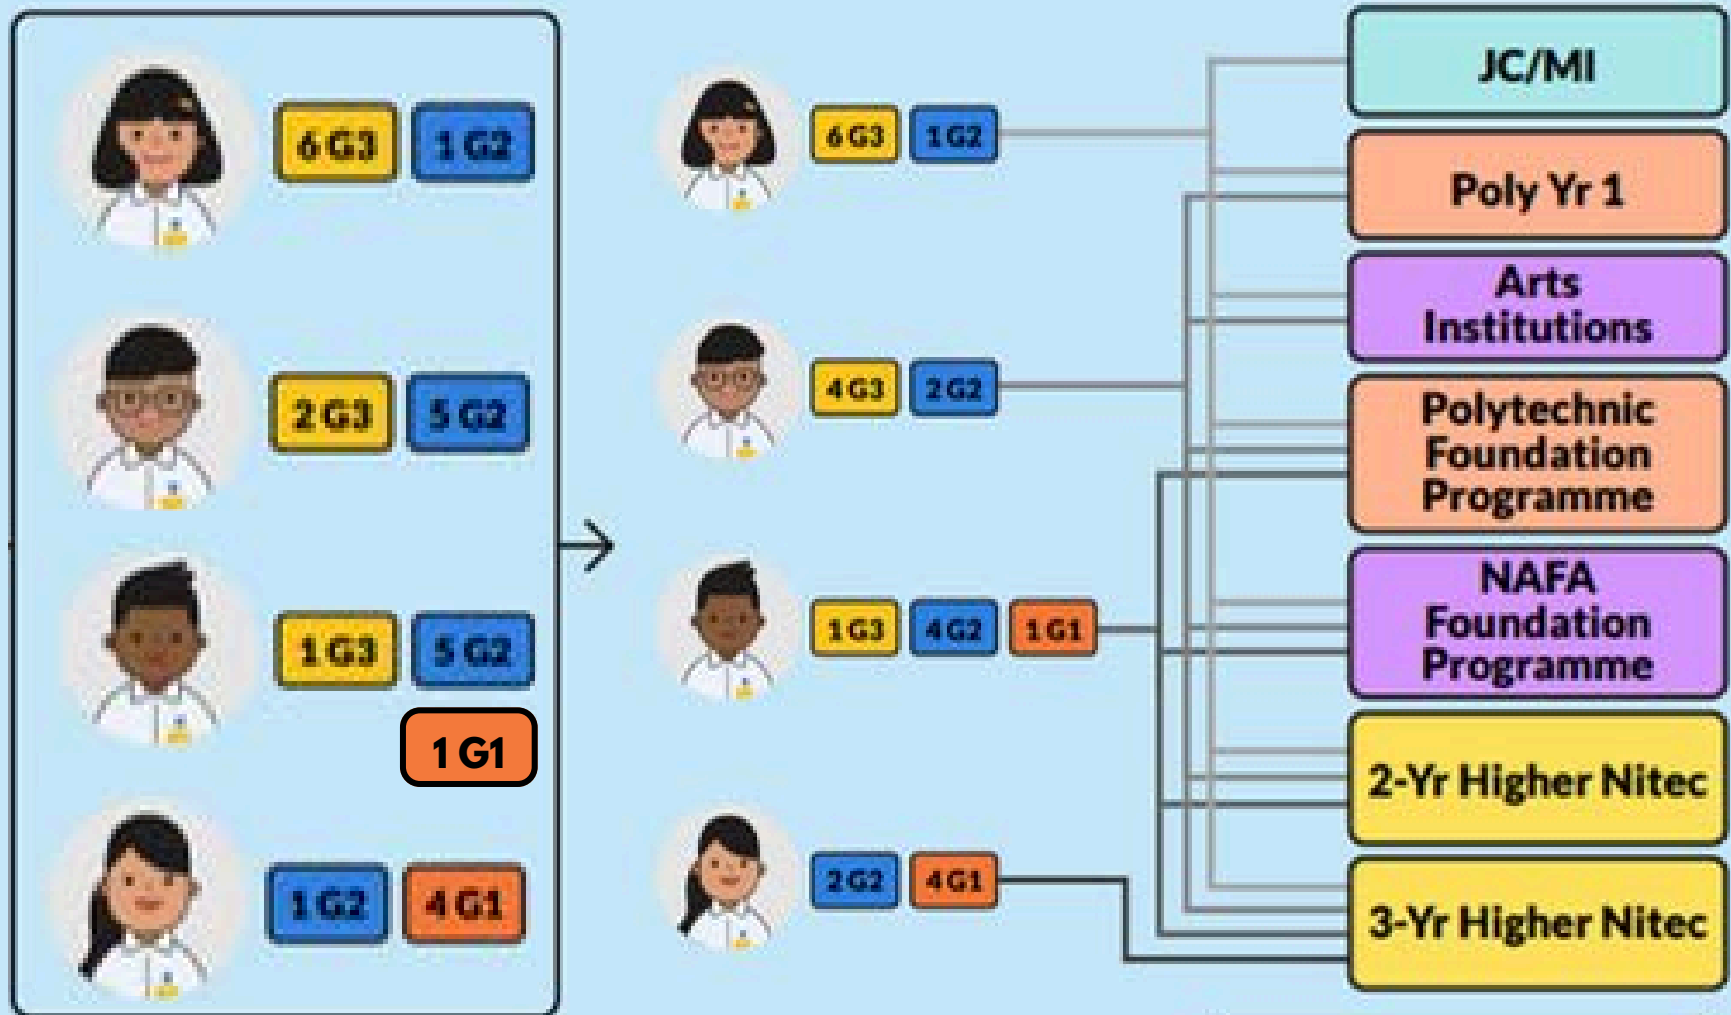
6 G3 1 G2

2 G3 5 G2

1 G3 5 G2 1 G1

1 G2 4 G1

6 G3 1 G2

4 G3 2 G2

1 G3 4 G2 1 G1

2 G2 4 G1

JC/MI

Poly Yr 1

Arts Institutions

Polytechnic Foundation Programme

NAFA Foundation Programme

2-Yr Higher Nitec

3-Yr Higher Nitec